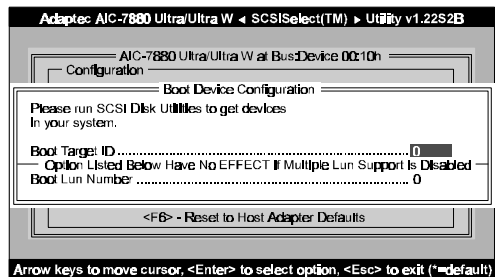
Adaptec AIC-7880 Ultra/Ultra W ◂ SCSISelect(TM) ▸ Utility v1.22S2B

AIC-7880 Ultra/Ultra W at Bus:Device 00:10h

Configuration

Boot Device Configuration

Please run SCSI Disk Utilities to get devices In your system.

Boot Target ID ........................................................ 0

Option Listed Below Have No EFFECT If Multiple Lun Support Is Disabled

Boot Lun Number ........................................................ 0

<F6> - Reset to Host Adapter Defaults

Arrow keys to move cursor, <Enter> to select option, <Esc> to exit (*=default)